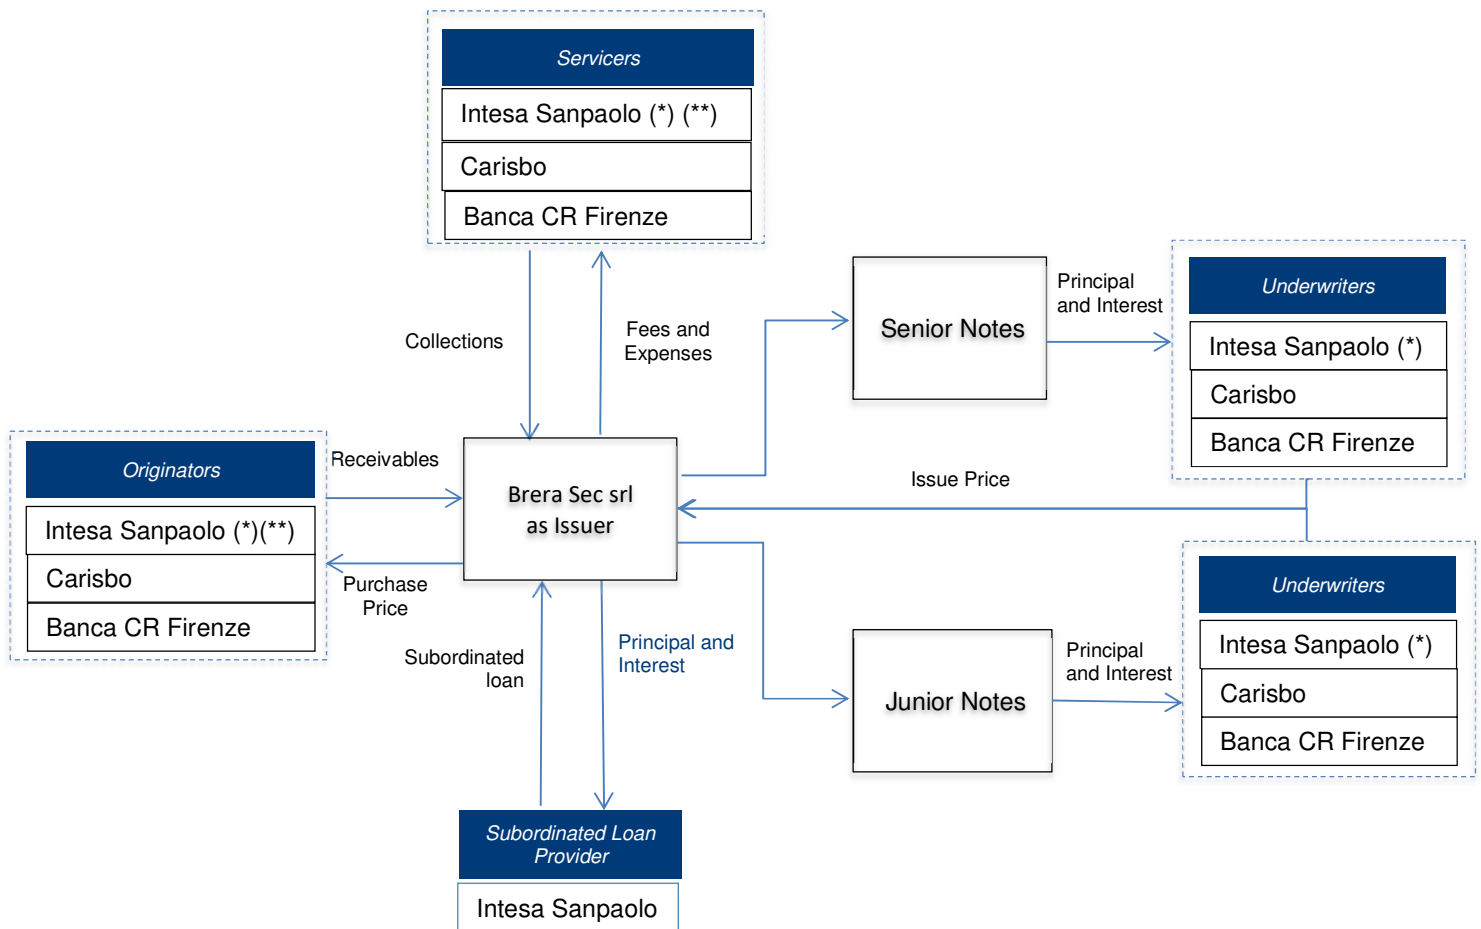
Servicers
Intesa Sanpaolo (*) (**)
Carisbo
Banca CR Firenze

Collections

Fees and Expenses

Senior Notes

Principal and Interest

Underwriters
Intesa Sanpaolo (*)
Carisbo
Banca CR Firenze

Originators
Intesa Sanpaolo (*)(**)
Carisbo
Banca CR Firenze

Receivables

Purchase Price

Brera Sec srl as Issuer

Issue Price

Underwriters
Intesa Sanpaolo (*)
Carisbo
Banca CR Firenze

Subordinated loan

Principal and Interest

Junior Notes

Principal and Interest

Subordinated Loan Provider
Intesa Sanpaolo